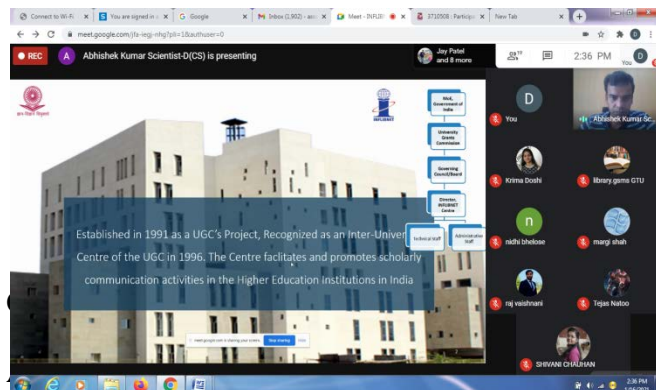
Connect to Wi-Fi | You are signed in | Google | Inbox (1,902) | Meet - INFLIBNET | ST10508 - Particip | New Tab

meet.google.com/jfa-iegj-nhg?pli=1&authuser=0

REC

A Abhishek Kumar Scientist-D(CS) is presenting

Jay Patel and 8 more

10

2:36 PM

You

D

You

Abhishek Kumar Sc...

Krima Doshi

library.gims GTU

n

nidhi bhelose

margi shah

raj vaishnani

Tejas Natoo

SHIVANI CHAUHAN

INFLIBNET

MoE, Government of India

University Grants Commission

Governing Council/Board

Director, INFLIBNET Centre

Technical Staff

Administrative Staff

Established in 1991 as a UGC's Project, Recognized as an Inter-Univer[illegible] Centre of the UGC in 1996. The Centre facilitates and promotes scholarly communication activities in the Higher Education institutions in India

meet.google.com is sharing your screen. Stop sharing Hide

2:36 PM